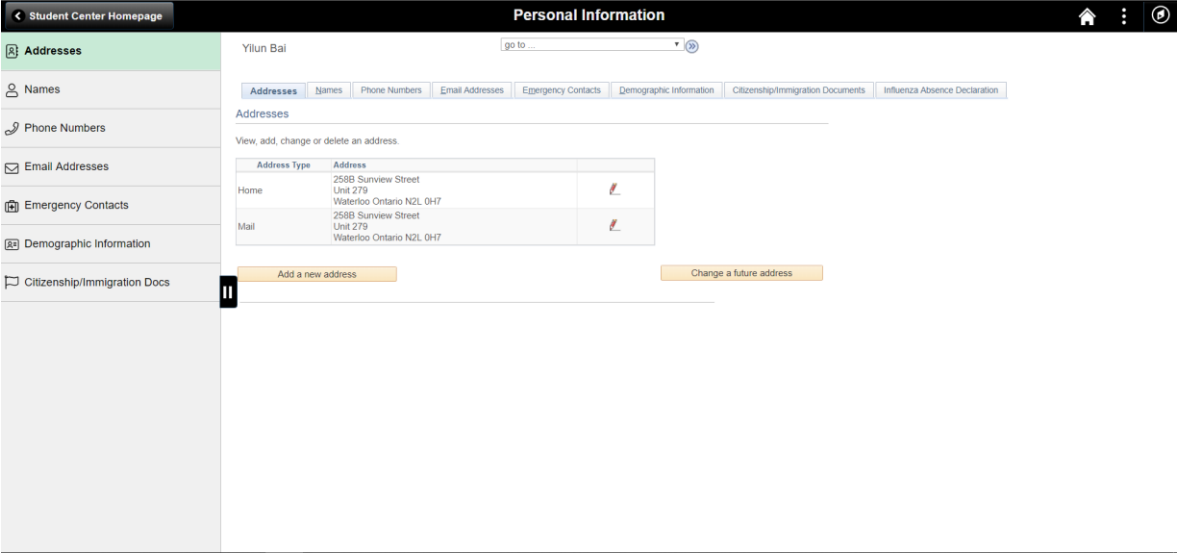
Student Center Homepage

Personal Information

Addresses

Names

Phone Numbers

Email Addresses

Emergency Contacts

Demographic Information

Citizenship/Immigration Docs

Yilun Bai

go to ...

Addresses | Names | Phone Numbers | Email Addresses | Emergency Contacts | Demographic Information | Citizenship/Immigration Documents | Influenza Absence Declaration

Addresses

View, add, change or delete an address.

| Address Type | Address | |
|---|---|---|
| Home | 258B Sunview Street Unit 279 Waterloo Ontario N2L 0H7 | |
| Mail | 258B Sunview Street Unit 279 Waterloo Ontario N2L 0H7 | |

Add a new address

Change a future address